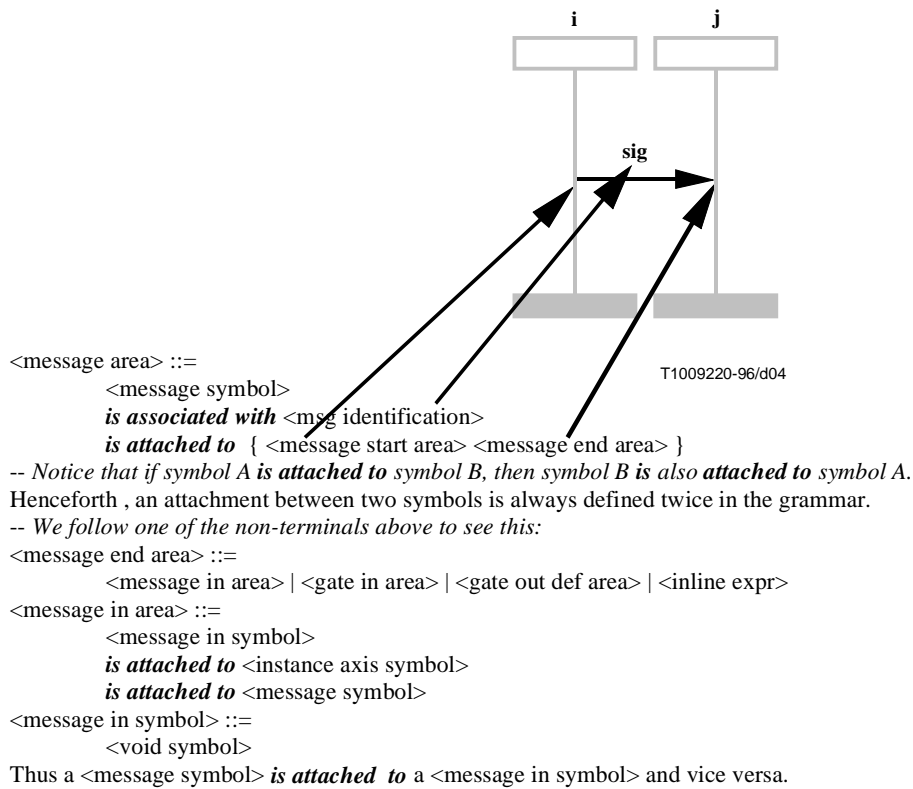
i j

sig

T1009220-96/d04

<message area> ::=
<message symbol>
***is associated with*** <msg identification>
***is attached to*** { <message start area> <message end area> }

-- *Notice that if symbol A* ***is attached to*** *symbol B, then symbol B* ***is*** *also* ***attached to*** *symbol A.*
Henceforth , an attachment between two symbols is always defined twice in the grammar.

-- *We follow one of the non-terminals above to see this:*

<message end area> ::=
<message in area> | <gate in area> | <gate out def area> | <inline expr>

<message in area> ::=
<message in symbol>
***is attached to*** <instance axis symbol>
***is attached to*** <message symbol>

<message in symbol> ::=
<void symbol>

Thus a <message symbol> ***is attached to*** a <message in symbol> and vice versa.